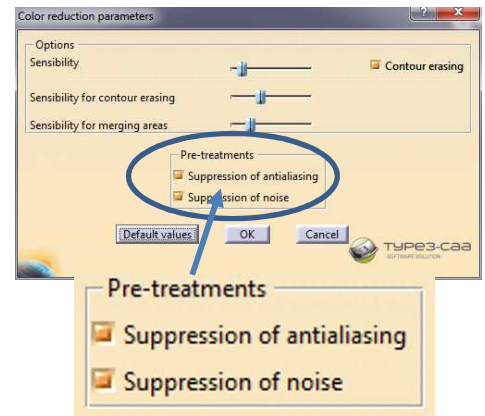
Color reduction parameters

?

Options

Sensibility

Contour erasing

Sensibility for contour erasing

Sensibility for merging areas

Pre-treatments

Suppression of antialiasing

Suppression of noise

Default values

OK

Cancel

TYPE3-CAA

SOFTWARE SOLUTION

Pre-treatments

Suppression of antialiasing

Suppression of noise